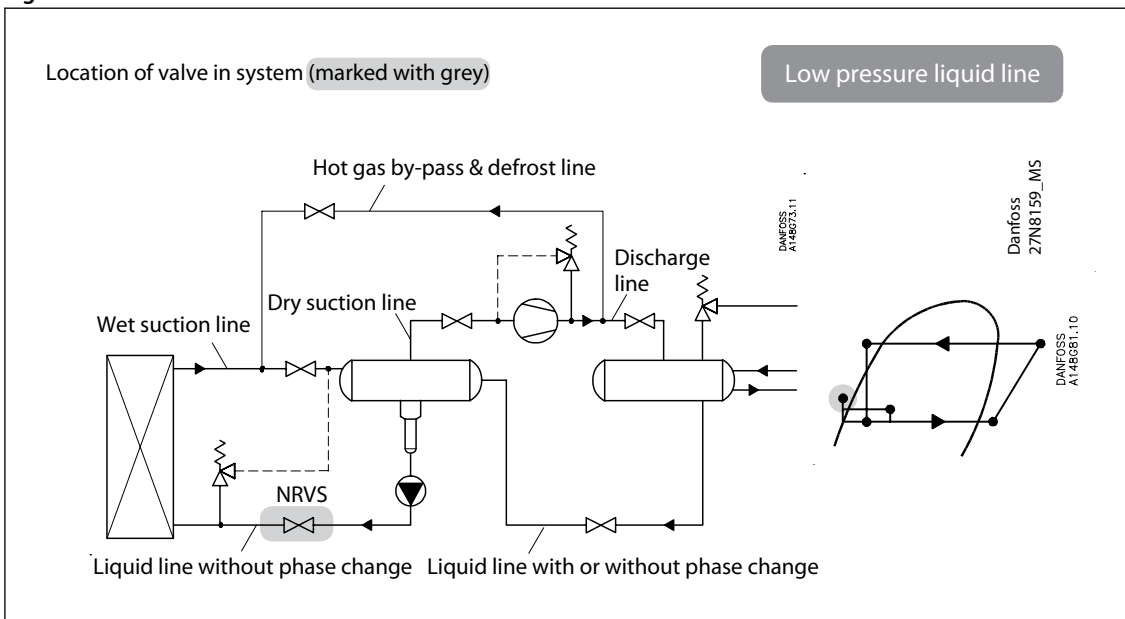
Location of valve in system (marked with grey)

Low pressure liquid line

Hot gas by-pass & defrost line

DANFOSS A148673.11

Danfoss 27N8159_MS

Discharge line

Dry suction line

Wet suction line

DANFOSS A148681.10

NRVS

Liquid line without phase change

Liquid line with or without phase change